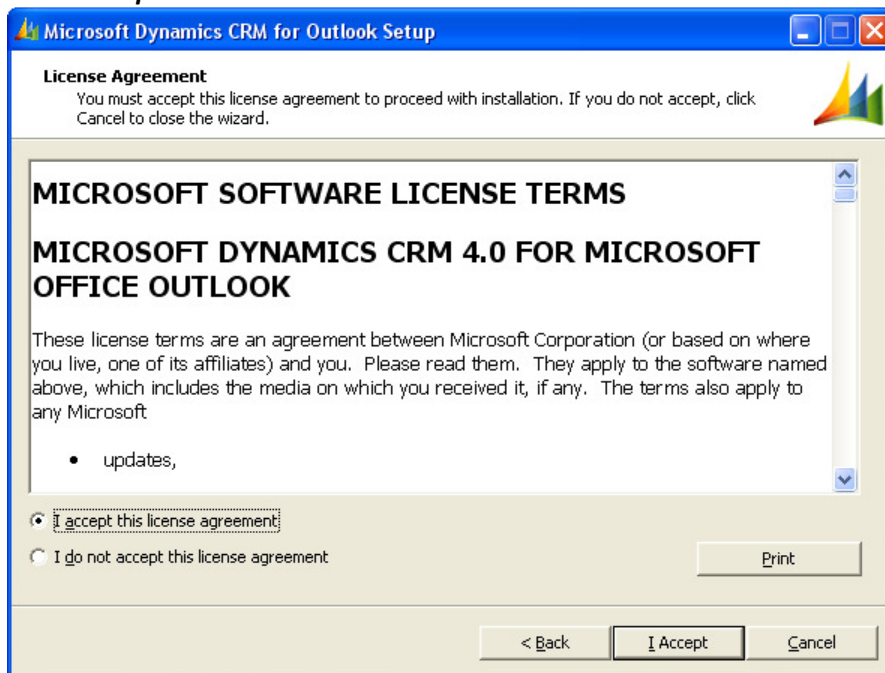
Microsoft Dynamics CRM for Outlook Setup

License Agreement
You must accept this license agreement to proceed with installation. If you do not accept, click Cancel to close the wizard.

MICROSOFT SOFTWARE LICENSE TERMS

MICROSOFT DYNAMICS CRM 4.0 FOR MICROSOFT OFFICE OUTLOOK

These license terms are an agreement between Microsoft Corporation (or based on where you live, one of its affiliates) and you. Please read them. They apply to the software named above, which includes the media on which you received it, if any. The terms also apply to any Microsoft

• updates,

I accept this license agreement

I do not accept this license agreement

Print

< Back

I Accept

Cancel